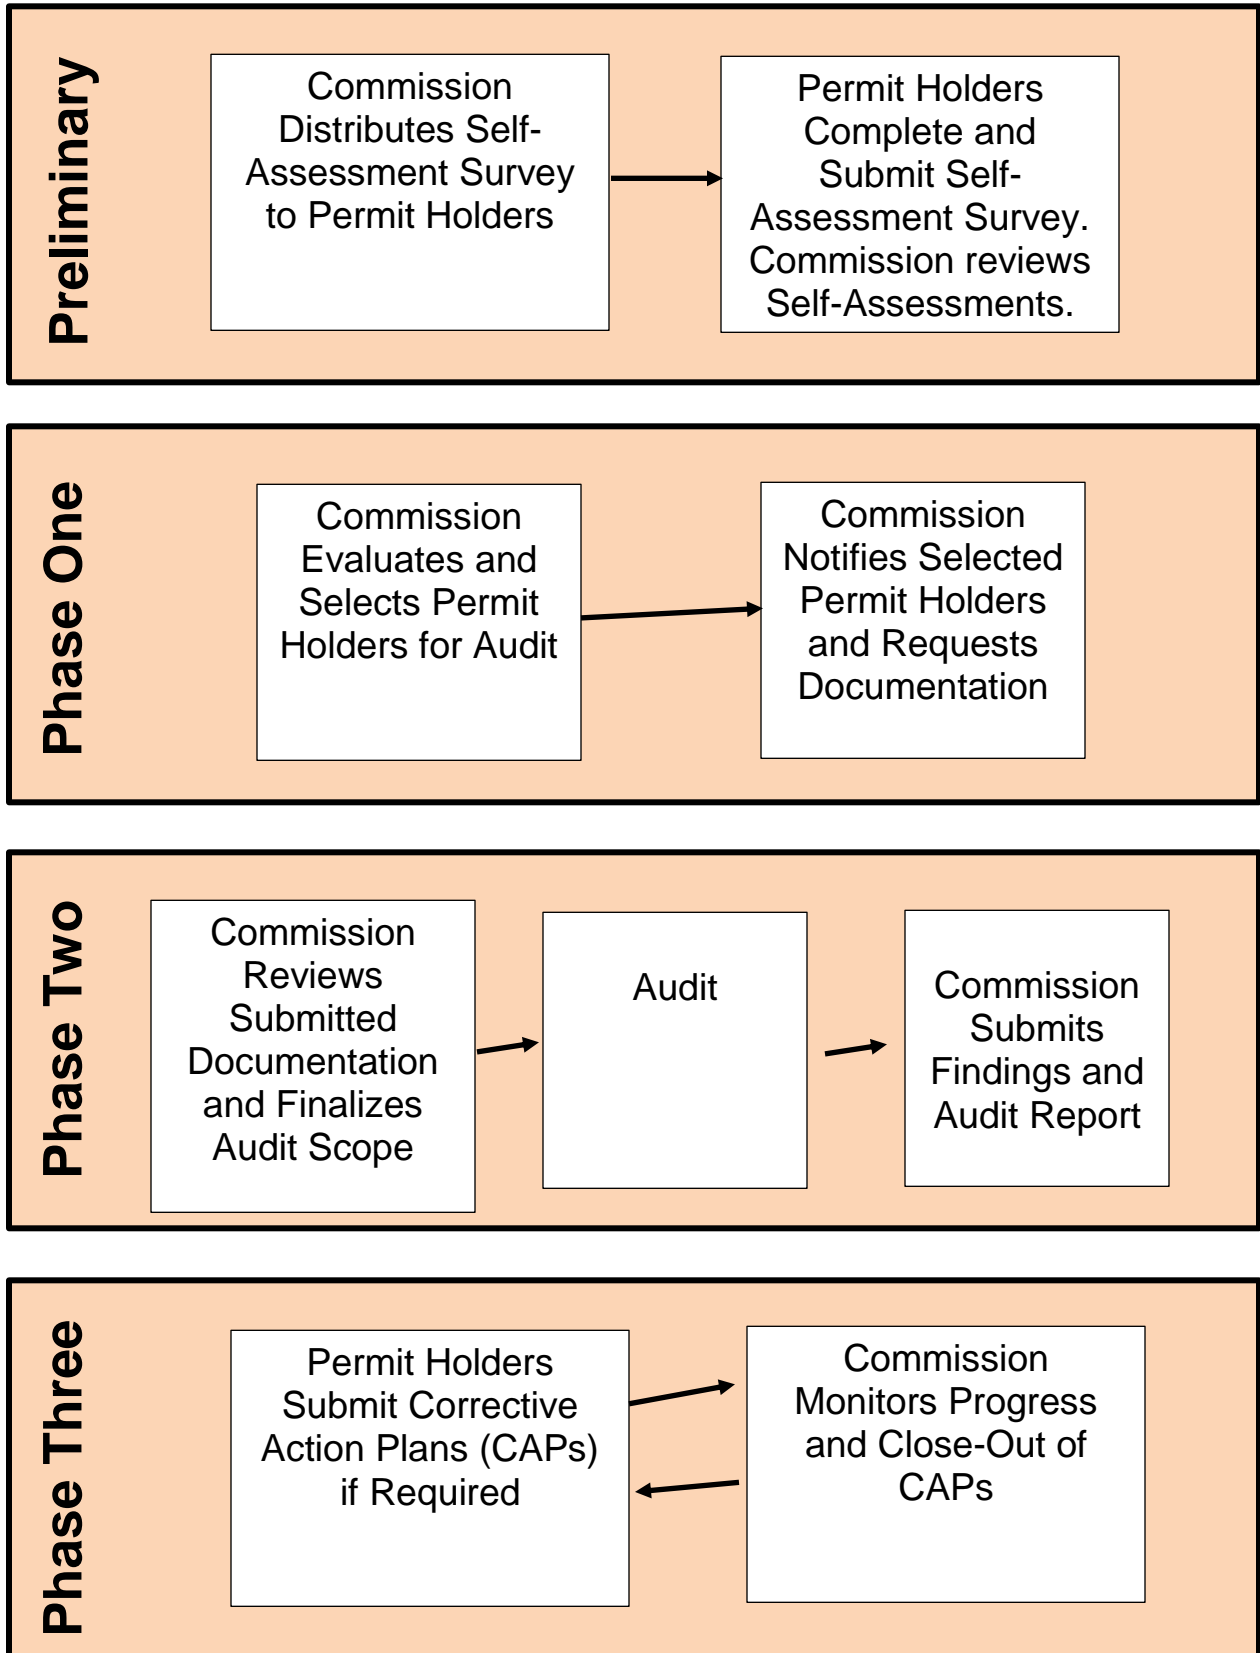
Preliminary

Commission Distributes Self-Assessment Survey to Permit Holders

Permit Holders Complete and Submit Self-Assessment Survey. Commission reviews Self-Assessments.

Phase One

Commission Evaluates and Selects Permit Holders for Audit

Commission Notifies Selected Permit Holders and Requests Documentation

Phase Two

Commission Reviews Submitted Documentation and Finalizes Audit Scope

Audit

Commission Submits Findings and Audit Report

Phase Three

Permit Holders Submit Corrective Action Plans (CAPs) if Required

Commission Monitors Progress and Close-Out of CAPs